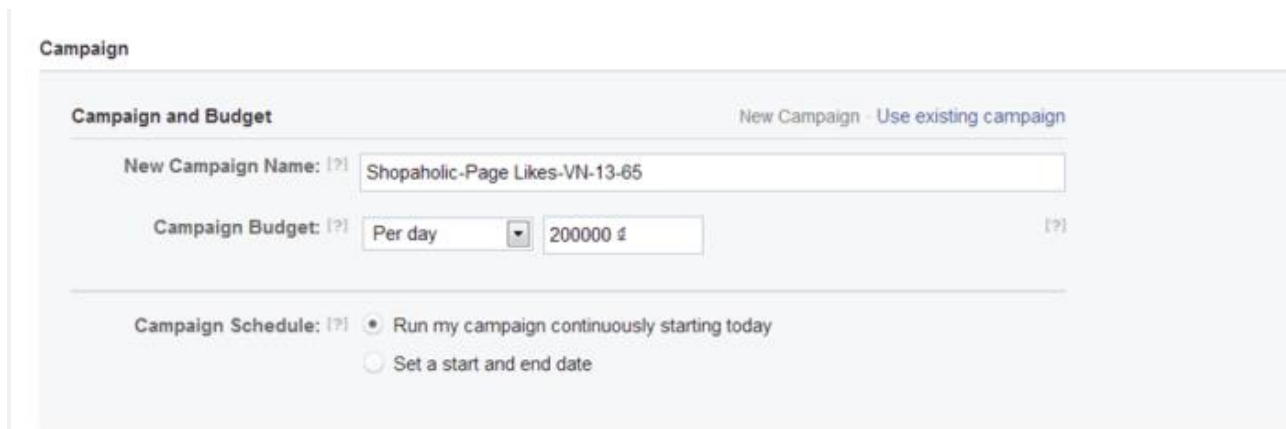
Campaign

Campaign and Budget

New Campaign · Use existing campaign

New Campaign Name: [?] Shopaholic-Page Likes-VN-13-65

Campaign Budget: [?] Per day 200000 ₫ [?]

Campaign Schedule: [?] Run my campaign continuously starting today

Set a start and end date